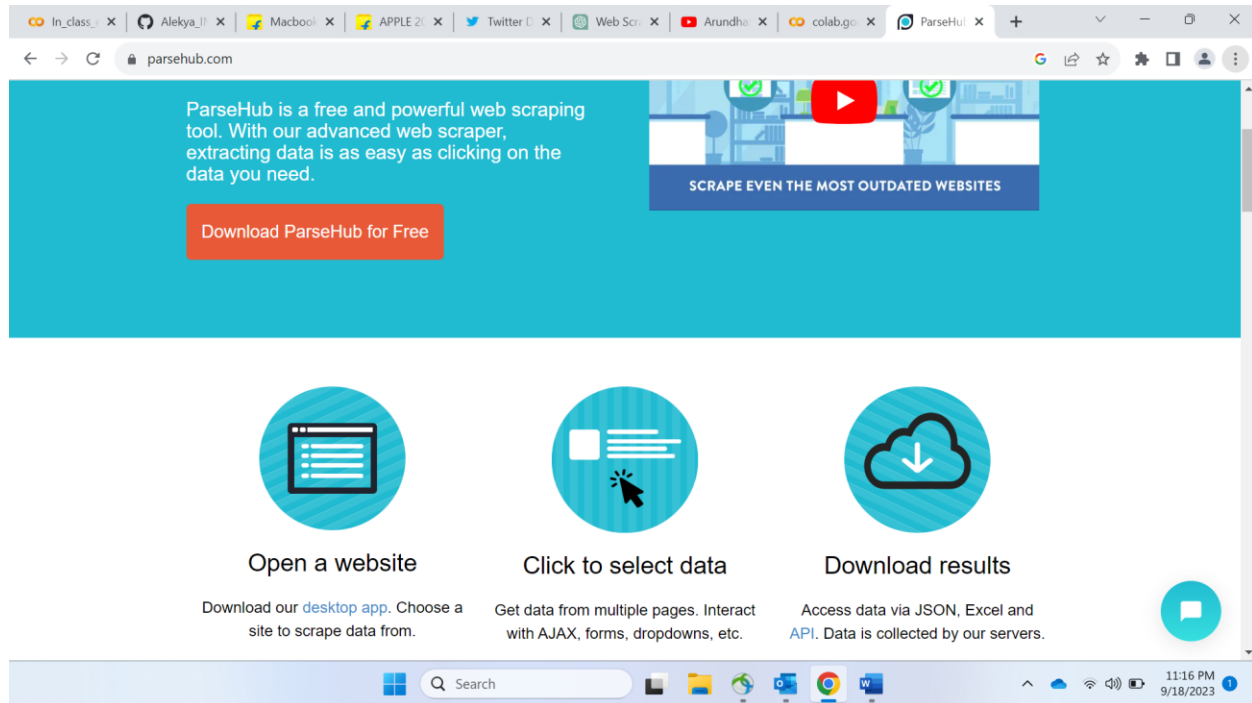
In_class_ ×
Alekya_I ×
Macbook ×
APPLE 2( ×
Twitter D ×
Web Scr ×
Arundha ×
colab.go ×
ParseHub ×
+

parsehub.com

ParseHub is a free and powerful web scraping tool. With our advanced web scraper, extracting data is as easy as clicking on the data you need.

Download ParseHub for Free

SCRAPE EVEN THE MOST OUTDATED WEBSITES

Open a website

Download our desktop app. Choose a site to scrape data from.

Click to select data

Get data from multiple pages. Interact with AJAX, forms, dropdowns, etc.

Download results

Access data via JSON, Excel and API. Data is collected by our servers.

Search

11:16 PM
9/18/2023
1